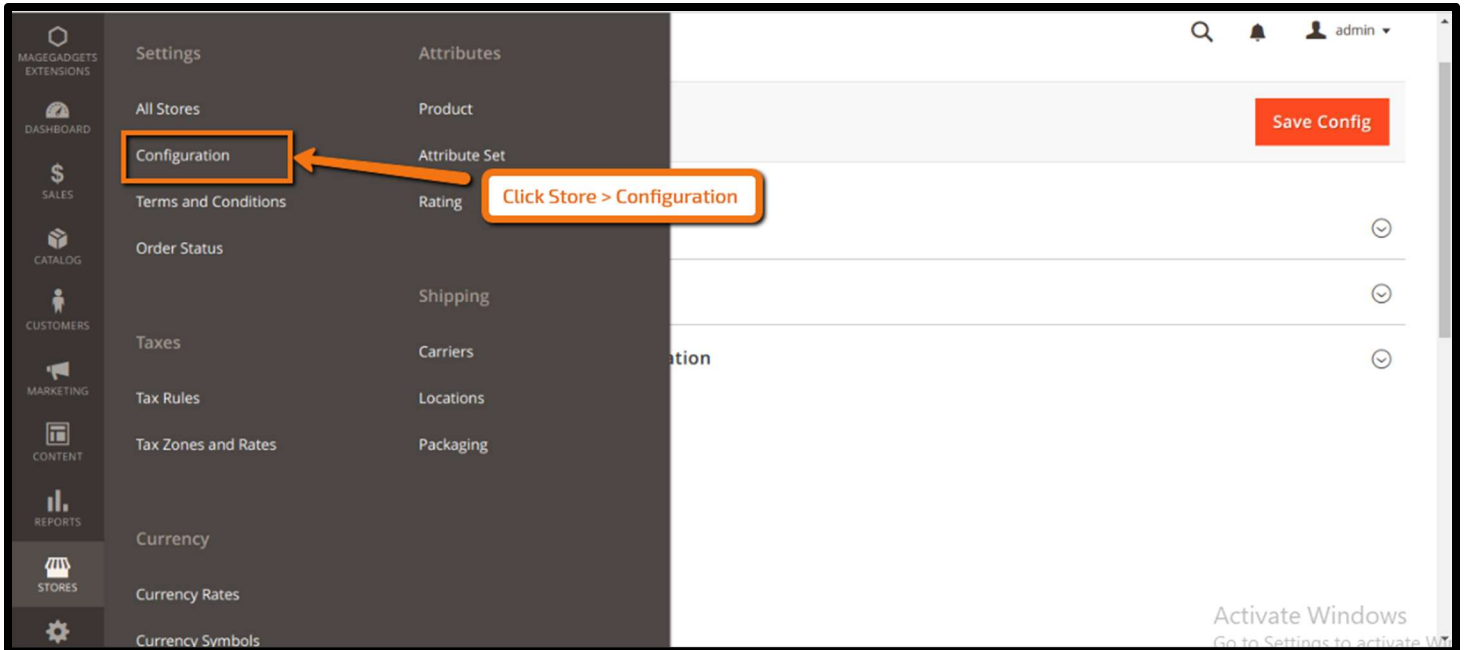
MAGEGADGETS EXTENSIONS
DASHBOARD
SALES
CATALOG
CUSTOMERS
MARKETING
CONTENT
REPORTS
STORES

Settings
All Stores
Configuration
Terms and Conditions
Order Status

Taxes
Tax Rules
Tax Zones and Rates

Currency
Currency Rates
Currency Symbols

Attributes
Product
Attribute Set
Rating

Shipping
Carriers
Locations
Packaging

Click Store > Configuration

admin
Save Config
ation

Activate Windows
Go to Settings to activate W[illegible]